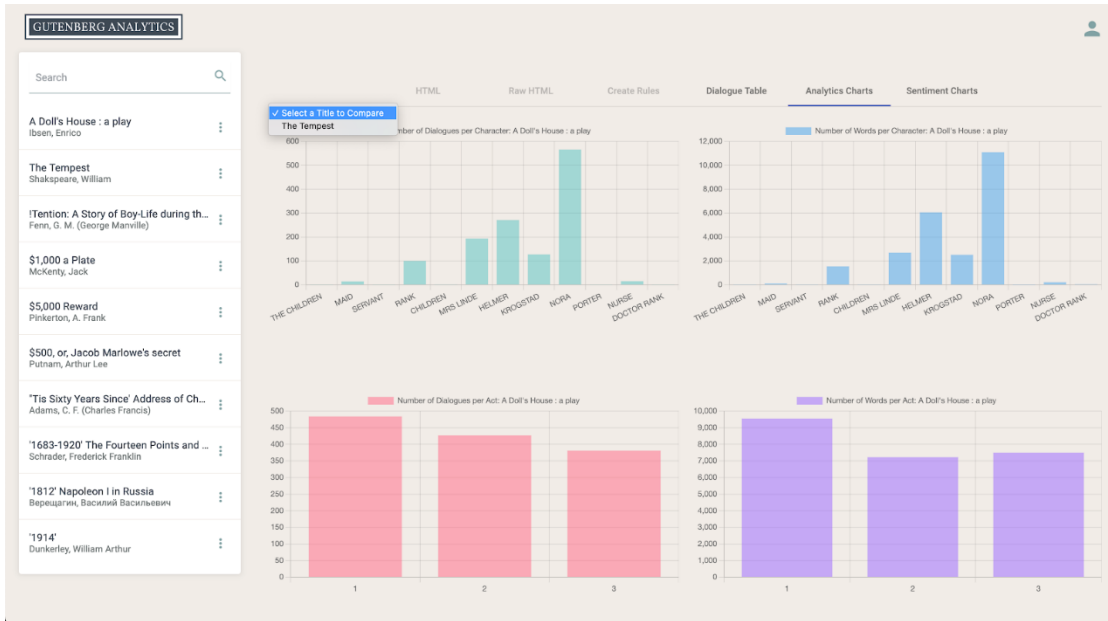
GUTENBERG ANALYTICS

Search

A Doll's House : a play
Ibsen, Enrico

The Tempest
Shakspeare, William

!Tention: A Story of Boy-Life during th...
Fenn, G. M. (George Manville)

$1,000 a Plate
McKenty, Jack

$5,000 Reward
Pinkerton, A. Frank

$500, or, Jacob Marlowe's secret
Putnam, Arthur Lee

'Tis Sixty Years Since' Address of Ch...
Adams, C. F. (Charles Francis)

'1683-1920' The Fourteen Points and ...
Schrader, Frederick Franklin

'1812' Napoleon I in Russia
Верещагин, Василий Васильевич

'1914'
Dunkerley, William Arthur

HTML
Raw HTML
Create Rules
Dialogue Table
Analytics Charts
Sentiment Charts

✓ Select a Title to Compare
The Tempest

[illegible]mber of Dialogues per Character: A Doll's House : a play
600
500
400
300
200
100
0
THE CHILDREN
MAID
SERVANT
RANK
CHILDREN
MRS LINDE
HELMER
KROGSTAD
NORA
PORTER
NURSE
DOCTOR RANK

Number of Words per Character: A Doll's House : a play
12,000
10,000
8,000
6,000
4,000
2,000
0
THE CHILDREN
MAID
SERVANT
RANK
CHILDREN
MRS LINDE
HELMER
KROGSTAD
NORA
PORTER
NURSE
DOCTOR RANK

Number of Dialogues per Act: A Doll's House : a play
500
450
400
350
300
250
200
150
100
50
0
1
2
3

Number of Words per Act: A Doll's House : a play
10,000
9,000
8,000
7,000
6,000
5,000
4,000
3,000
2,000
1,000
0
1
2
3